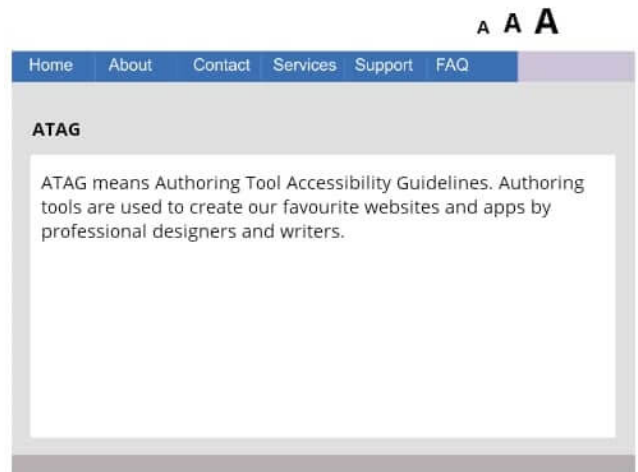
A A A

Home About Contact Services Support FAQ

ATAG

ATAG means Authoring Tool Accessibility Guidelines. Authoring tools are used to create our favourite websites and apps by professional designers and writers.